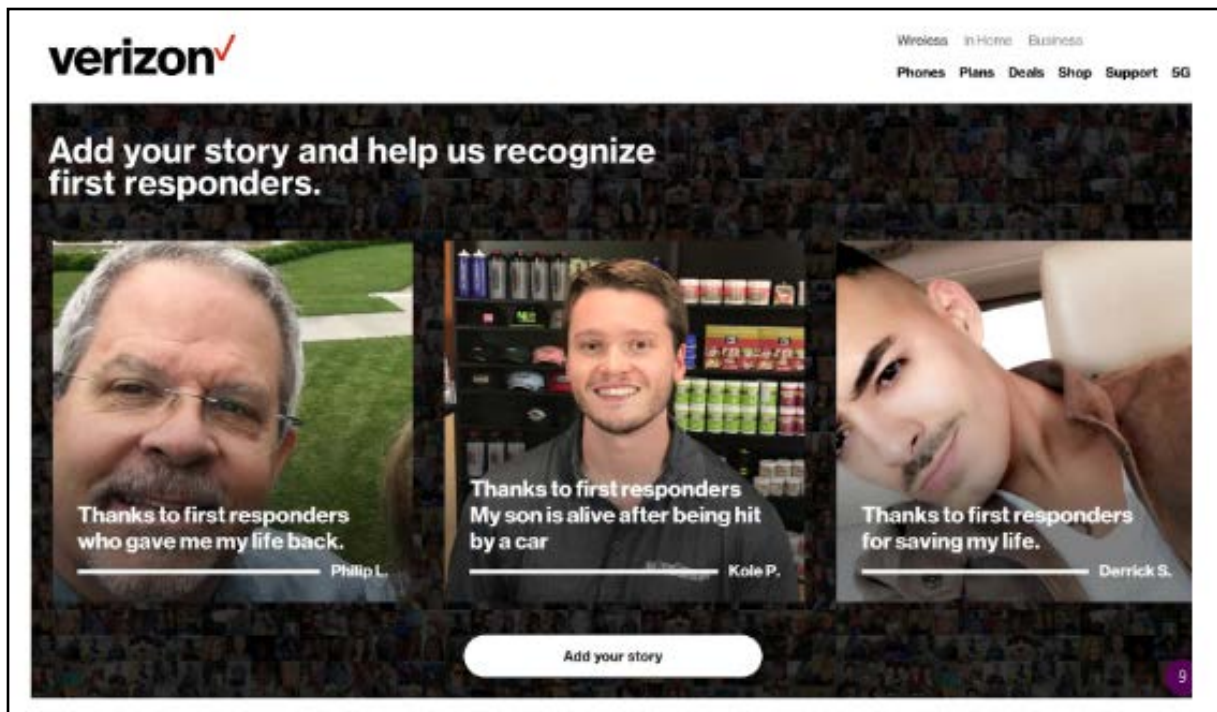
verizon✓

Wireless In Home Business

Phones Plans Deals Shop Support 5G

Add your story and help us recognize first responders.

Thanks to first responders who gave me my life back.

Philip L.

Thanks to first responders My son is alive after being hit by a car

Kole P.

Thanks to first responders for saving my life.

Derrick S.

Add your story

9